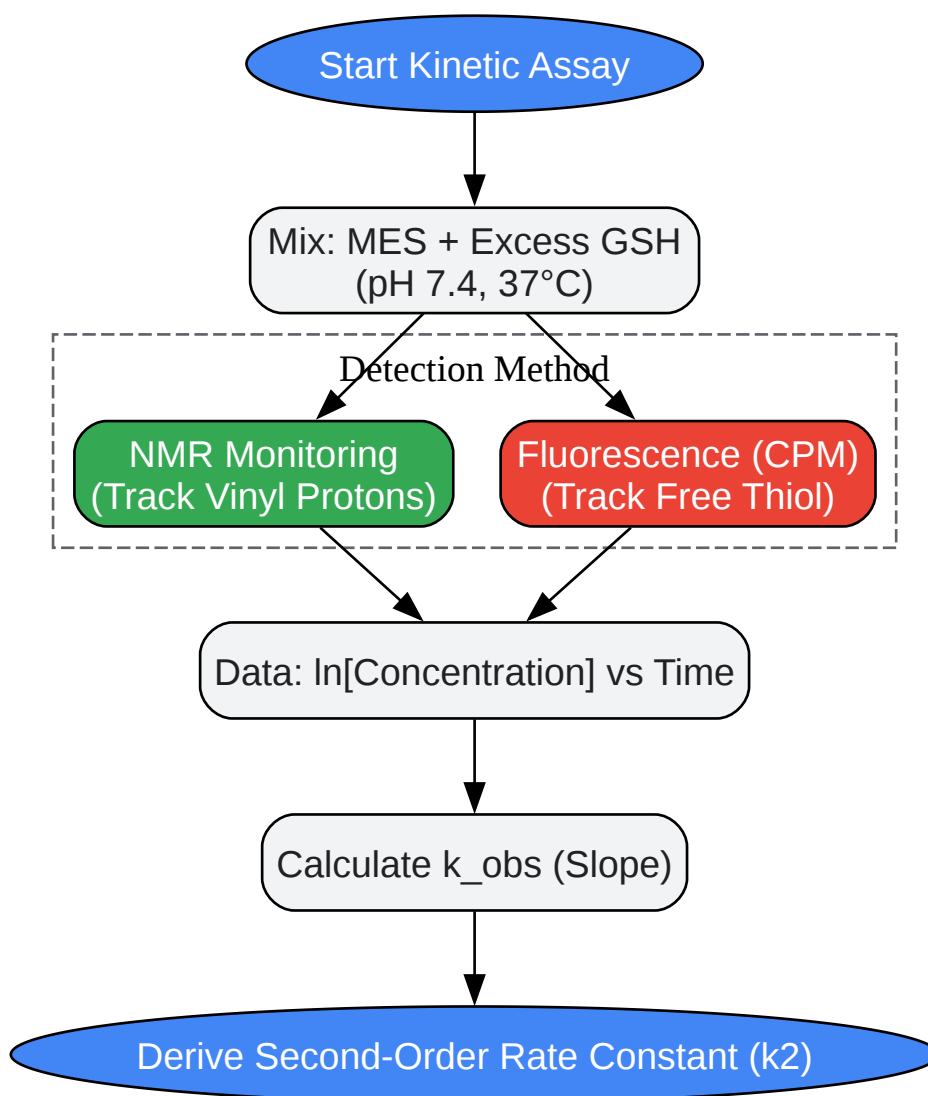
Start Kinetic Assay

Mix: MES + Excess GSH
(pH 7.4, 37°C)

Detection Method

NMR Monitoring
(Track Vinyl Protons)

Fluorescence (CPM)
(Track Free Thiol)

Data: ln[Concentration] vs Time

Calculate k_obs (Slope)

Derive Second-Order Rate Constant (k2)